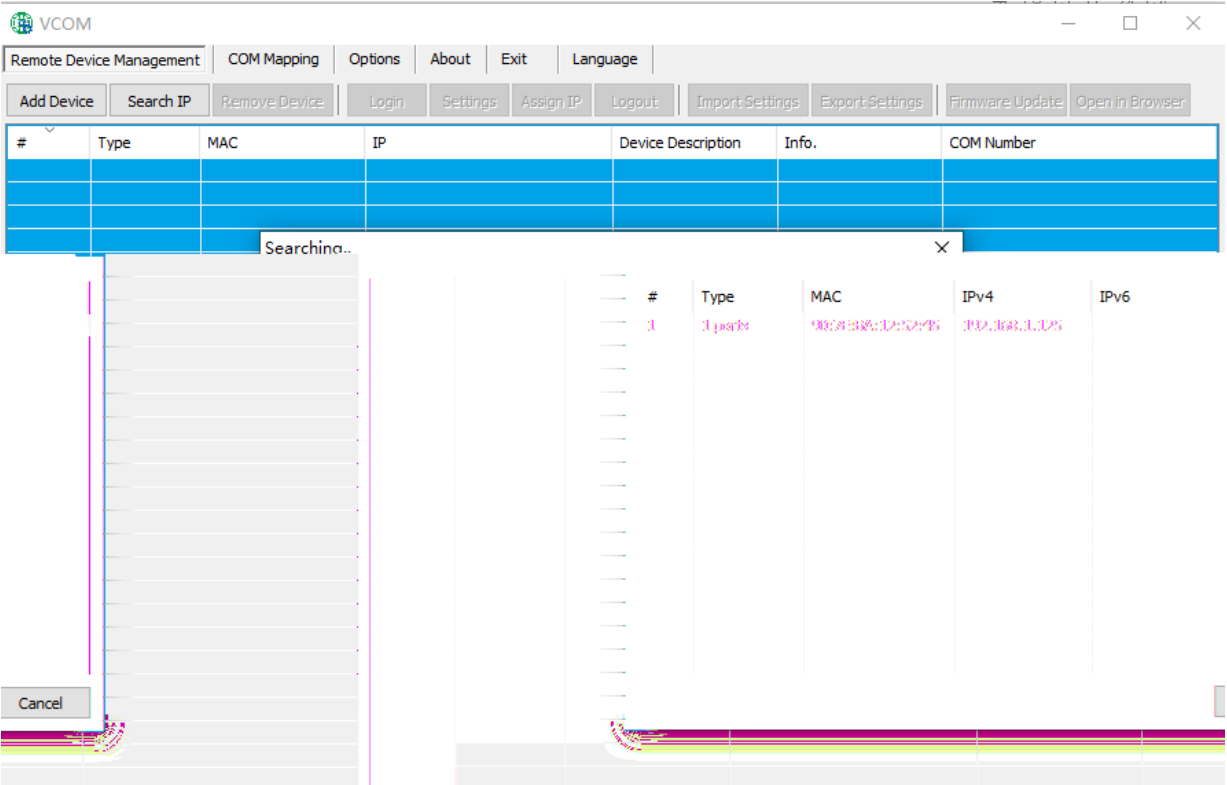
VCOM

Remote Device Management | COM Mapping | Options | About | Exit | Language

Add Device | Search IP | Remove Device | Login | Settings | Assign IP | Logout | Import Settings | Export Settings | Firmware Update | Open in Browser

| # | Type | MAC | IP | Device Description | Info. | COM Number |
|---|---|---|---|---|---|---|

Searching..

| # | Type | MAC | IPv4 | IPv6 |
|---|---|---|---|---|
| 1 | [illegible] | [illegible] | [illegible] | |

Cancel